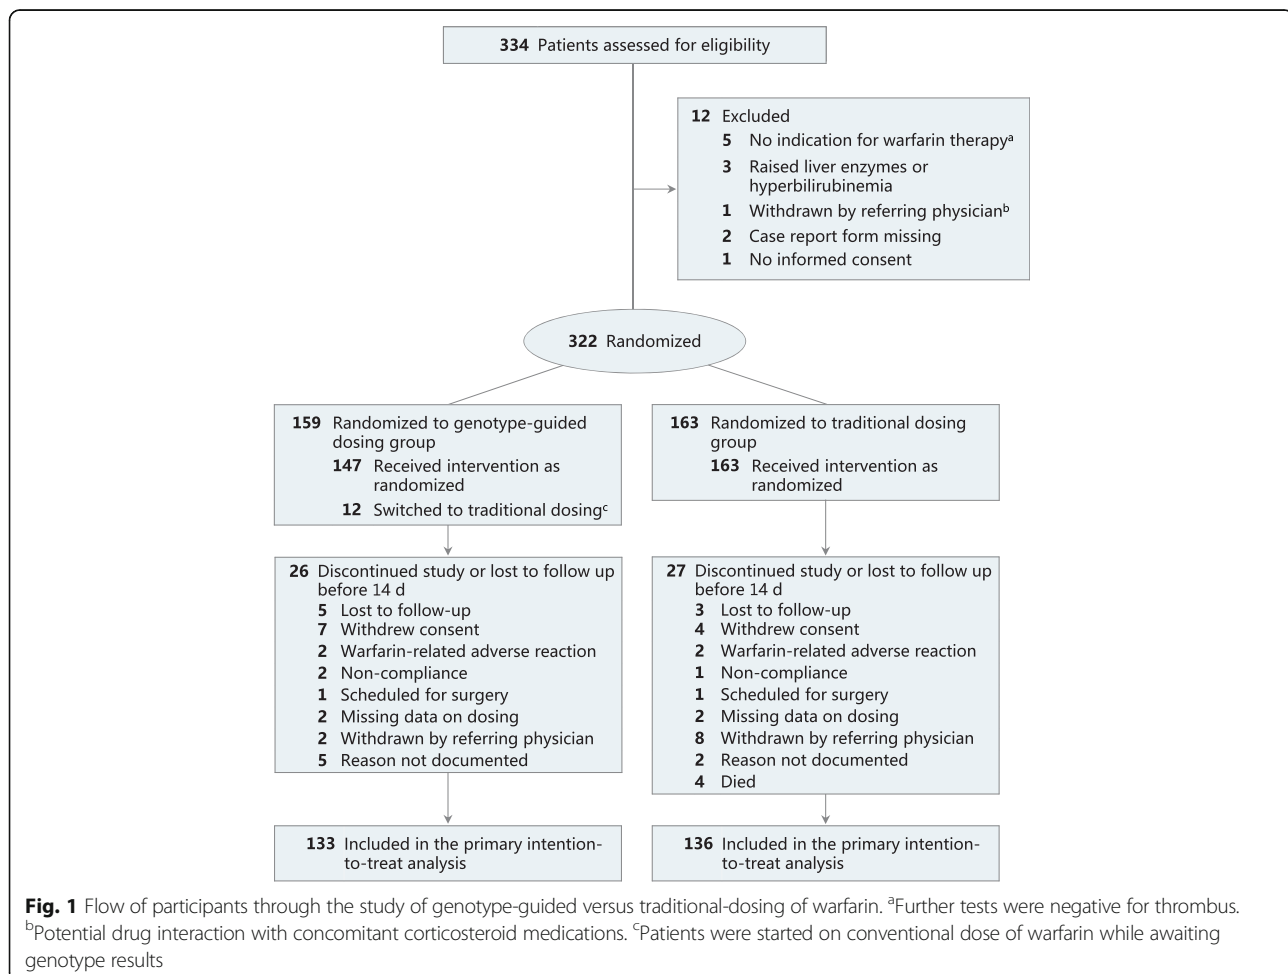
**334** Patients assessed for eligibility

**12** Excluded
**5** No indication for warfarin therapy$^{a}$
**3** Raised liver enzymes or hyperbilirubinemia
**1** Withdrawn by referring physician$^{b}$
**2** Case report form missing
**1** No informed consent

**322** Randomized

**159** Randomized to genotype-guided dosing group
**147** Received intervention as randomized
**12** Switched to traditional dosing$^{c}$

**163** Randomized to traditional dosing group
**163** Received intervention as randomized

**26** Discontinued study or lost to follow up before 14 d
**5** Lost to follow-up
**7** Withdrew consent
**2** Warfarin-related adverse reaction
**2** Non-compliance
**1** Scheduled for surgery
**2** Missing data on dosing
**2** Withdrawn by referring physician
**5** Reason not documented

**27** Discontinued study or lost to follow up before 14 d
**3** Lost to follow-up
**4** Withdrew consent
**2** Warfarin-related adverse reaction
**1** Non-compliance
**1** Scheduled for surgery
**2** Missing data on dosing
**8** Withdrawn by referring physician
**2** Reason not documented
**4** Died

**133** Included in the primary intention-to-treat analysis

**136** Included in the primary intention-to-treat analysis

**Fig. 1** Flow of participants through the study of genotype-guided versus traditional-dosing of warfarin. $^{a}$Further tests were negative for thrombus. $^{b}$Potential drug interaction with concomitant corticosteroid medications. $^{c}$Patients were started on conventional dose of warfarin while awaiting genotype results